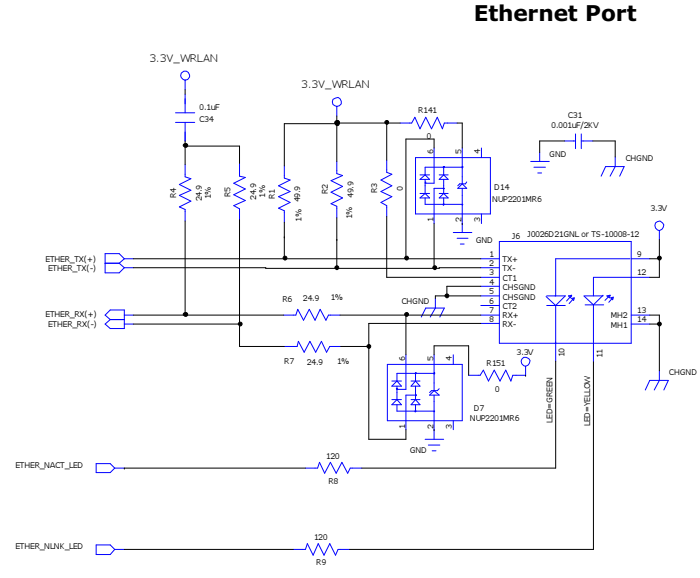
Ethernet Port

3.3V_WRLAN

0.1uF
C34

3.3V_WRLAN

R141
0

C31
0.001uF/2KV

GND

CHGND

R4 24.9 1%
R5 24.9 1%
R1 49.9 1%
R2 49.9 1%
R3 0

6 5 4
1 2 3
D14
NUP2201MR6

GND

3.3V

J6 J0026D21GNL or TS-10008-12

ETHER_TX(+)
ETHER_TX(-)

1 TX+
2 TX-
3 CT1
4 CHSGND
5 CHSGND
6 CT2
7 RX+
8 RX-

9
12
13 MH2
14 MH1

CHGND

ETHER_RX(+)
ETHER_RX(-)

R6 24.9 1%

R7 24.9 1%

R151
0

3.3V

6 5 4
1 2 3
D7
NUP2201MR6

GND

10
LED=GREEN

11
LED=YELLOW

CHGND

ETHER_NACT_LED
120
R8

ETHER_NLNK_LED
120
R9